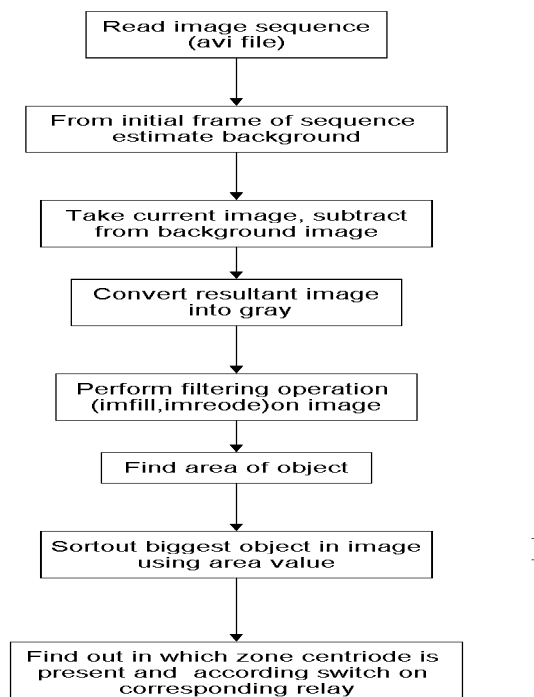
Read image sequence (avi file)

From initial frame of sequence estimate background

Take current image, subtract from background image

Convert resultant image into gray

Perform filtering operation (imfill,imreode)on image

Find area of object

Sortout biggest object in image using area value

Find out in which zone centriode is present and according switch on corresponding relay